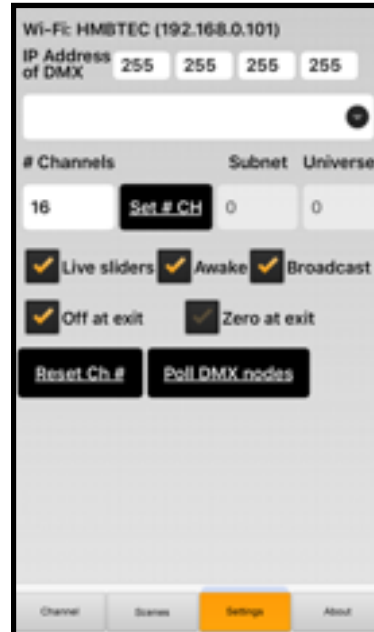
Wi-Fi: HMBTEC (192.168.0.101)

IP Address of DMX 255 255 255 255

# Channels

Subnet

Universe

16

Set # CH

0

0

Live sliders

Awake

Broadcast

Off at exit

Zero at exit

Reset Ch.#

Poll DMX nodes

Channel

Scenes

Settings

About